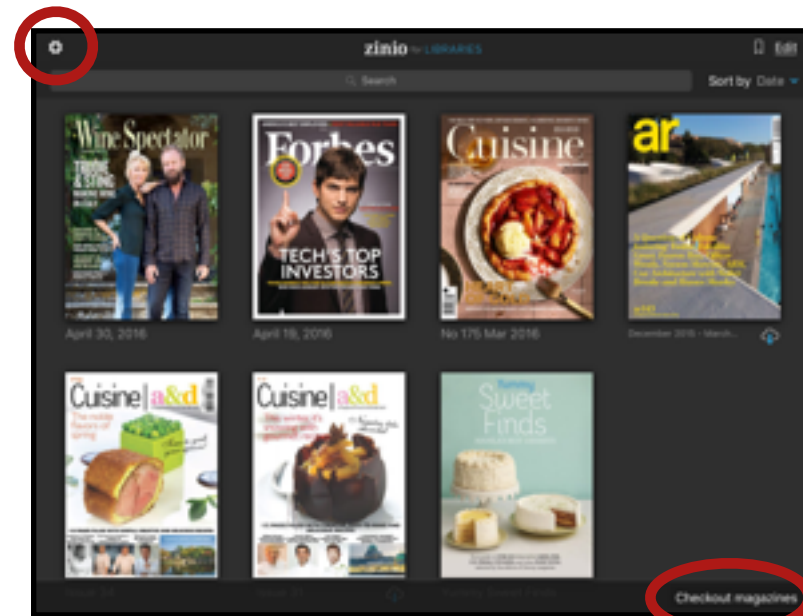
zinio for LIBRARIES

Edit

Search

Sort by Date

Wine Spectator

Forbes

TECH'S TOP INVESTORS

Cuisine

ar

April 30, 2016

April 19, 2016

No 175 Mar 2016

December 2015 - March...

Cuisine | a&d

Cuisine | a&d

Sweet Finds

Issue 34

Issue 31

Checkout magazines